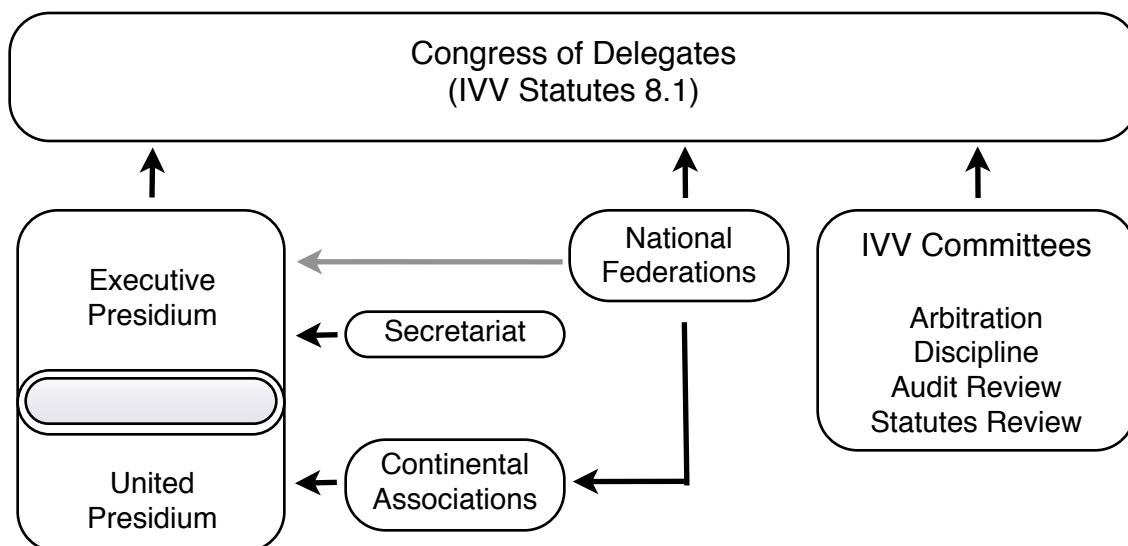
Congress of Delegates
(IVV Statutes 8.1)

Executive
Presidium

United
Presidium

National
Federations

Secretariat

Continental
Associations

IVV Committees

Arbitration
Discipline
Audit Review
Statutes Review